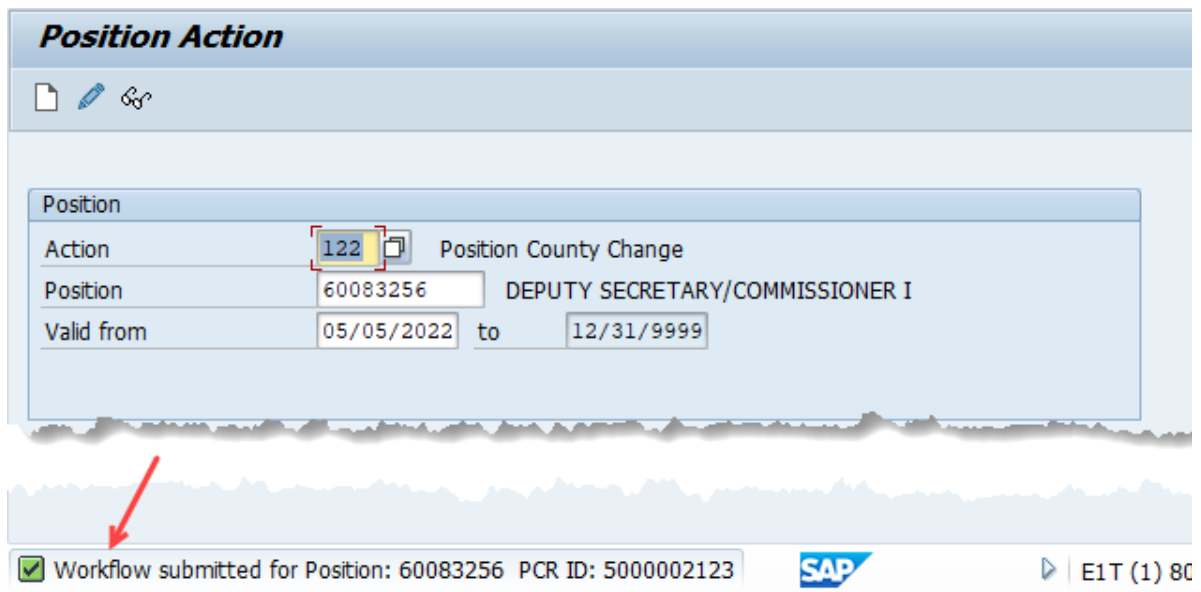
Position Action

Position

| Action | 122 | Position County Change |
|---|---|---|
| Position | 60083256 | DEPUTY SECRETARY/COMMISSIONER I |
| Valid from | 05/05/2022 | to 12/31/9999 |

Workflow submitted for Position: 60083256 PCR ID: 5000002123

SAP

E1T (1) 80